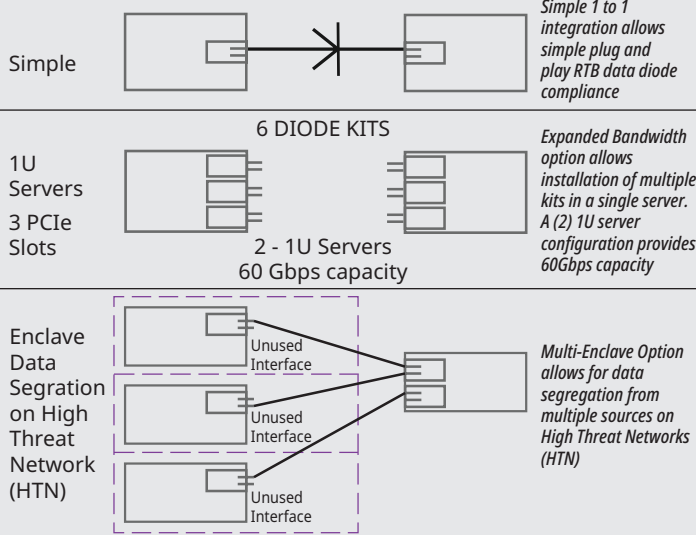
Simple

Simple 1 to 1 integration allows simple plug and play RTB data diode compliance

6 DIODE KITS

1U Servers

3 PCIe Slots

2 - 1U Servers
60 Gbps capacity

Expanded Bandwidth option allows installation of multiple kits in a single server. A (2) 1U server configuration provides 60Gbps capacity

Enclave Data Segration on High Threat Network (HTN)

Unused Interface

Unused Interface

Unused Interface

Multi-Enclave Option allows for data segregation from multiple sources on High Threat Networks (HTN)